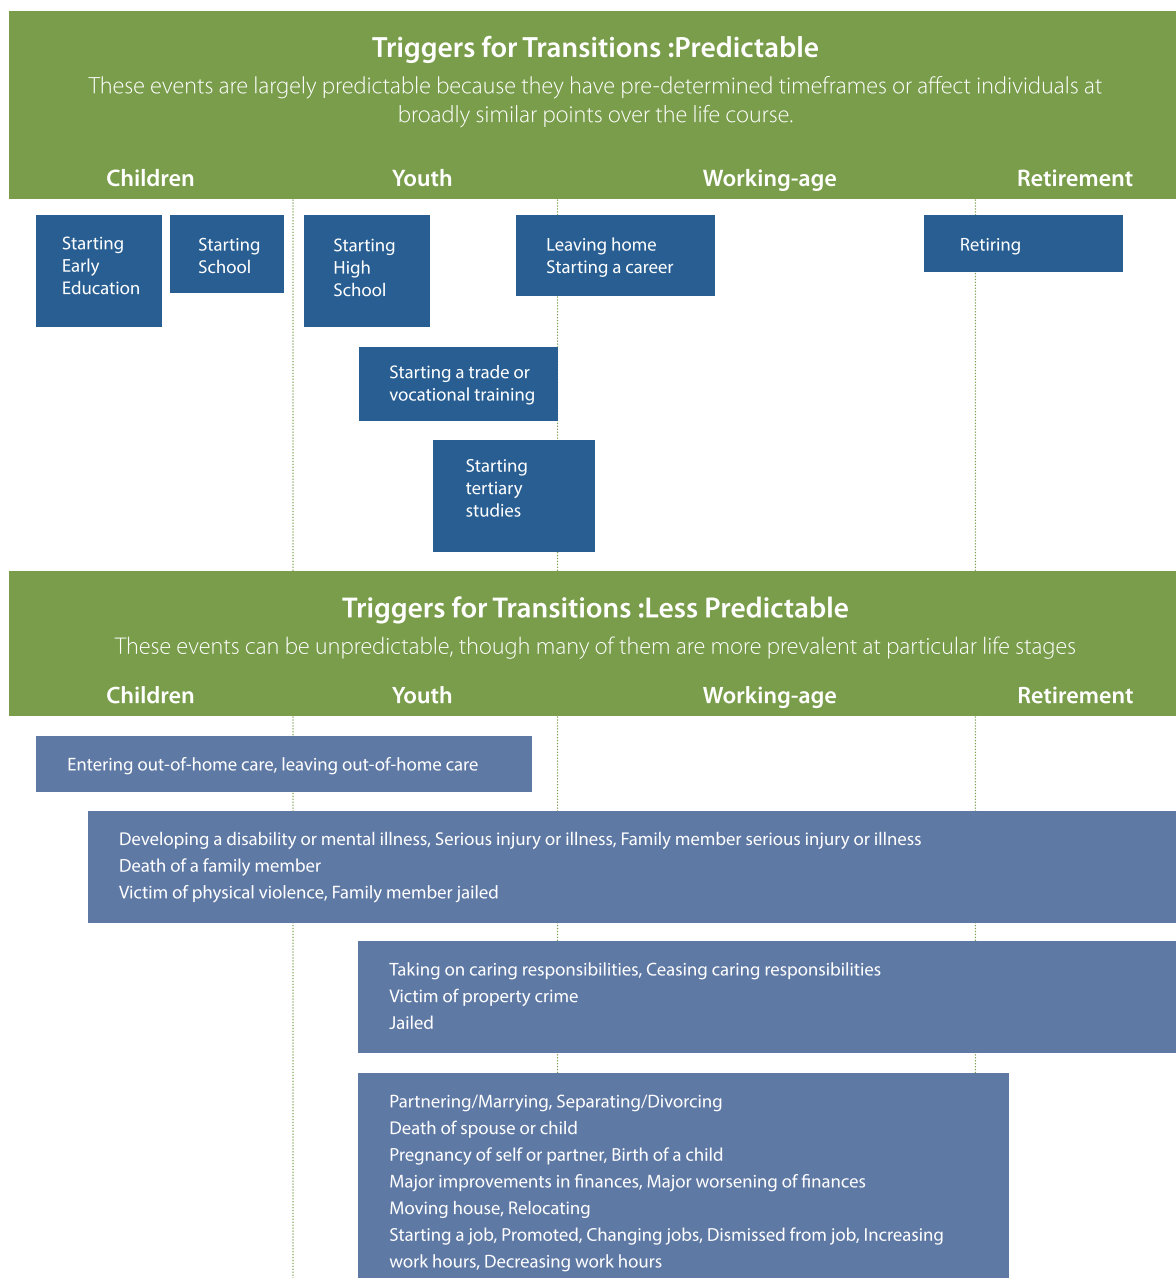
Triggers for Transitions :Predictable

These events are largely predictable because they have pre-determined timeframes or affect individuals at broadly similar points over the life course.

Children
Youth
Working-age
Retirement

Starting Early Education

Starting School

Starting High School

Leaving home
Starting a career

Retiring

Starting a trade or vocational training

Starting tertiary studies

Triggers for Transitions :Less Predictable

These events can be unpredictable, though many of them are more prevalent at particular life stages

Children
Youth
Working-age
Retirement

Entering out-of-home care, leaving out-of-home care

Developing a disability or mental illness, Serious injury or illness, Family member serious injury or illness
Death of a family member
Victim of physical violence, Family member jailed

Taking on caring responsibilities, Ceasing caring responsibilities
Victim of property crime
Jailed

Partnering/Marrying, Separating/Divorcing
Death of spouse or child
Pregnancy of self or partner, Birth of a child
Major improvements in finances, Major worsening of finances
Moving house, Relocating
Starting a job, Promoted, Changing jobs, Dismissed from job, Increasing work hours, Decreasing work hours